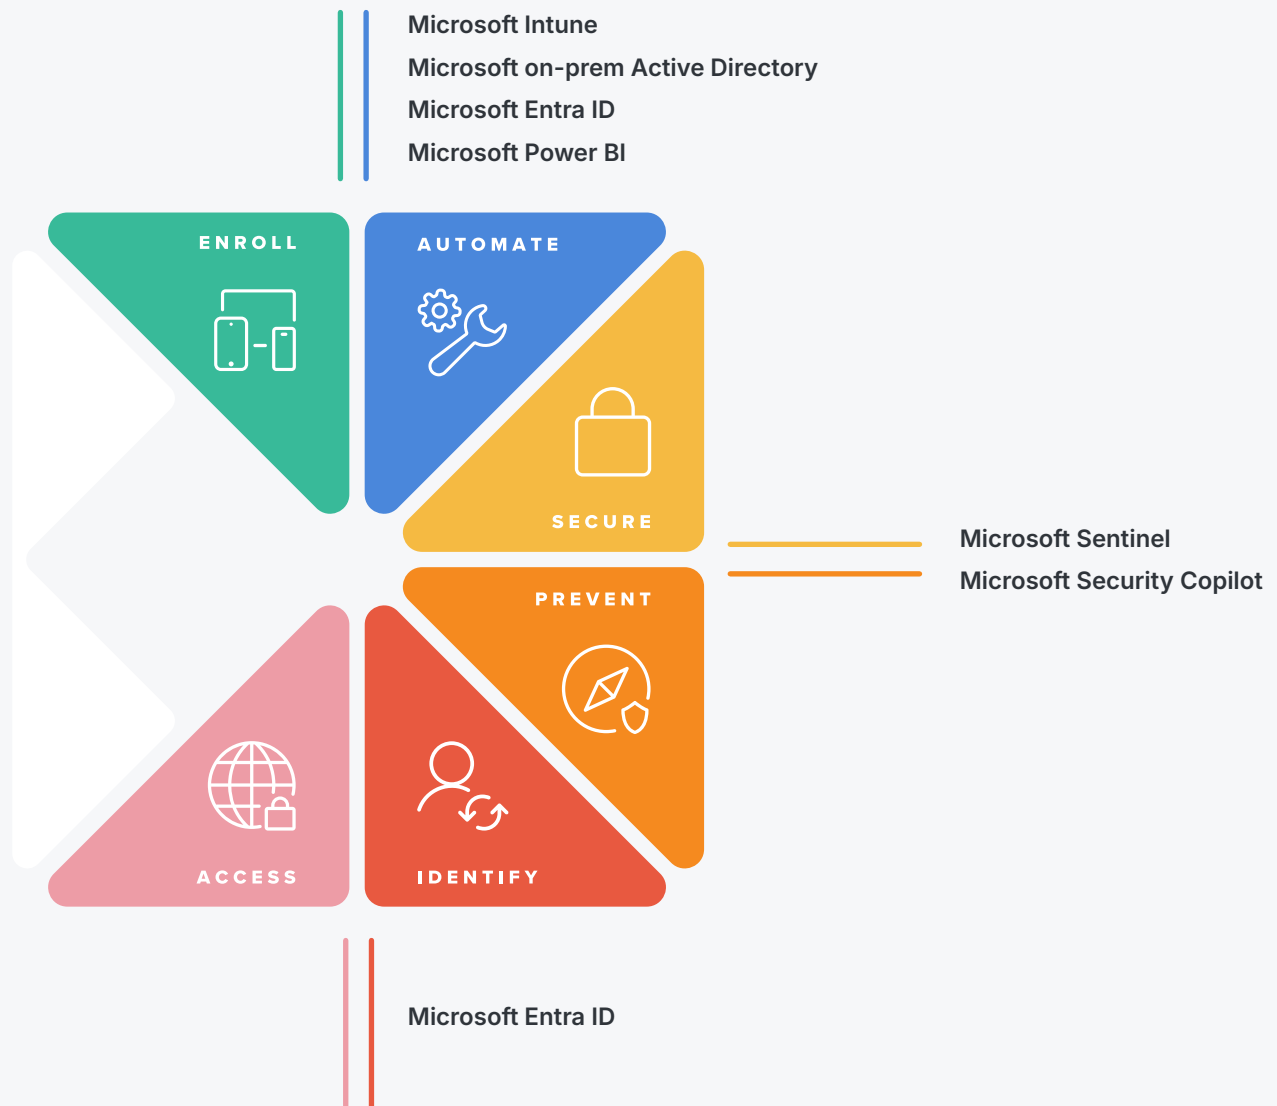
Microsoft Intune
Microsoft on-prem Active Directory
Microsoft Entra ID
Microsoft Power BI

ENROLL

AUTOMATE

SECURE

Microsoft Sentinel
Microsoft Security Copilot

PREVENT

ACCESS

IDENTIFY

Microsoft Entra ID